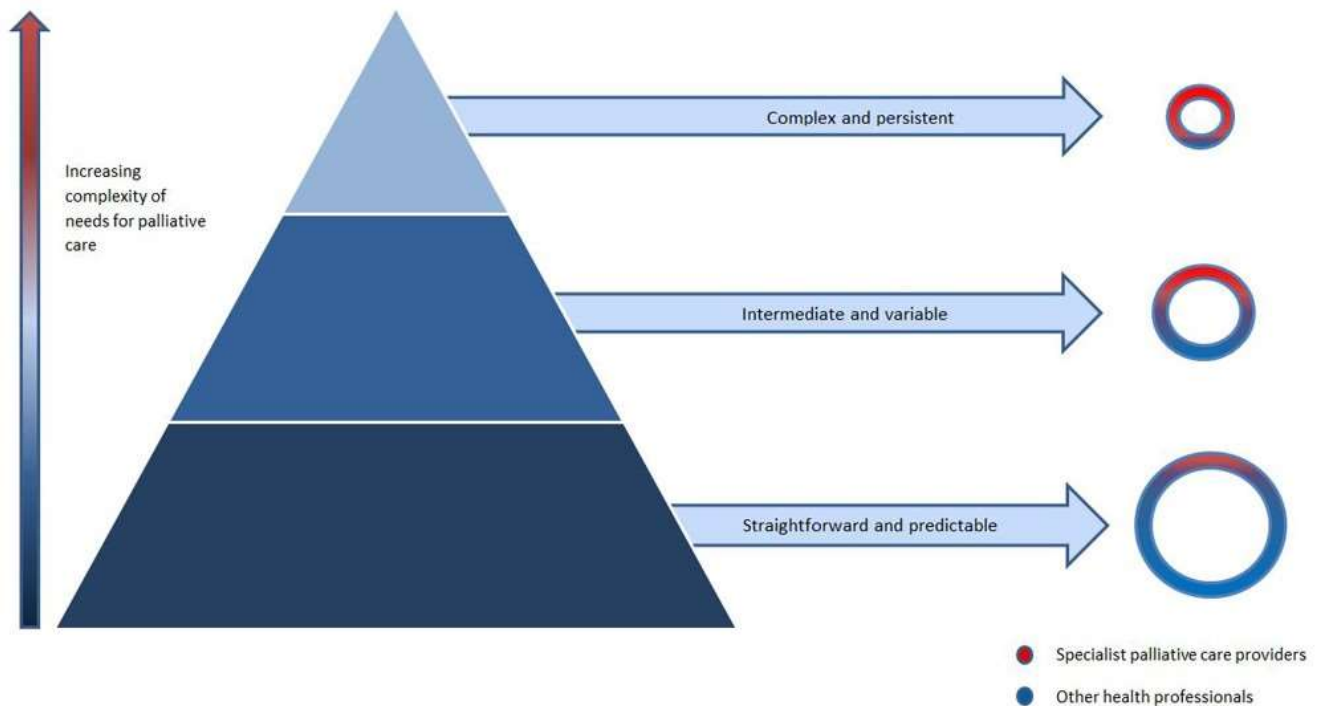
Increasing complexity of needs for palliative care

Complex and persistent

Intermediate and variable

Straightforward and predictable

Specialist palliative care providers

Other health professionals